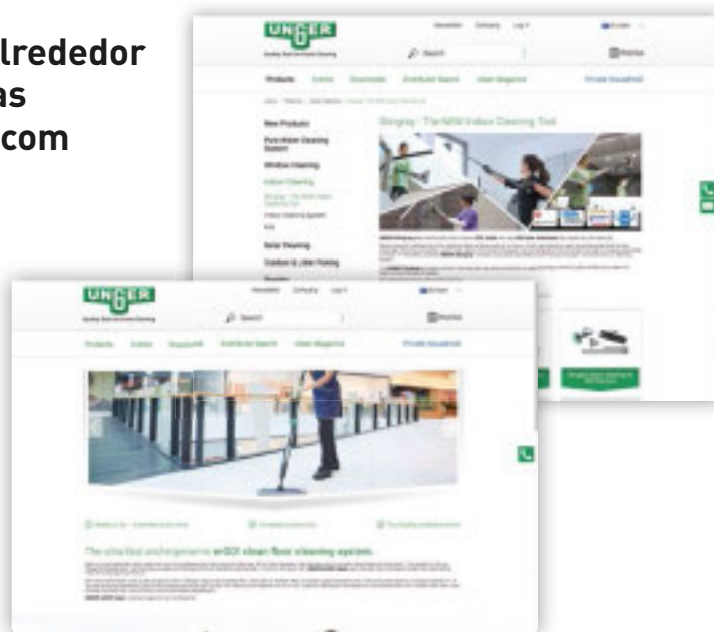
lrededor
as
com

UNGER
Newsletter Company Log in
Search
Wishlist
Products Events Downloads Distributor Search Unger Magazine Private Household
New Products
Pure Water Cleaning System
Window Cleaning
Indoor Cleaning
Solar Cleaning
Outdoor & Litter Picking
Stingray - The NEW Indoor Cleaning Tool

UNGER
Newsletter Company Log in
Search
Wishlist
Products Events Downloads Distributor Search Unger Magazine Private Household
The ultra fast and ergonomic erGO! clean floor cleaning system.